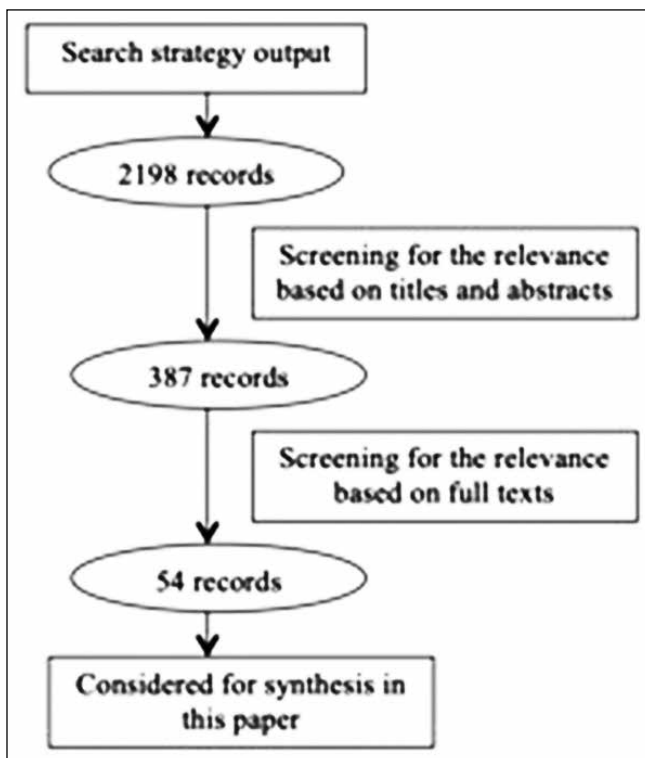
Search strategy output

2198 records

Screening for the relevance based on titles and abstracts

387 records

Screening for the relevance based on full texts

54 records

Considered for synthesis in this paper